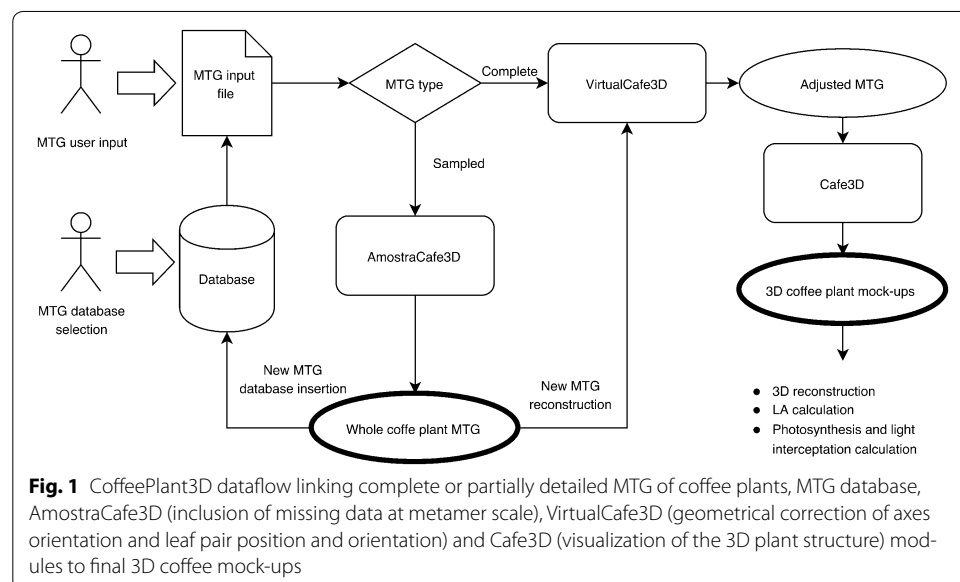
MTG user input

MTG input file

MTG type

Complete

VirtualCafe3D

Adjusted MTG

Sampled

Cafe3D

MTG database selection

Database

AmostraCafe3D

3D coffee plant mock-ups

New MTG database insertion

New MTG reconstruction

Whole coffe plant MTG

- 3D reconstruction
- LA calculation
- Photosynthesis and light interceptation calculation

**Fig. 1** CoffeePlant3D dataflow linking complete or partially detailed MTG of coffee plants, MTG database, AmostraCafe3D (inclusion of missing data at metamer scale), VirtualCafe3D (geometrical correction of axes orientation and leaf pair position and orientation) and Cafe3D (visualization of the 3D plant structure) modules to final 3D coffee mock-ups